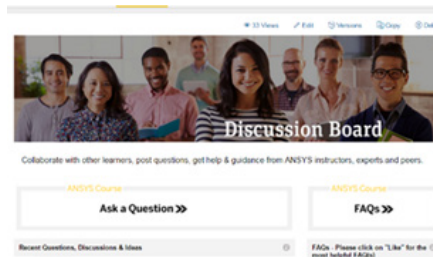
33 Views Edit Versions Copy Del

Discussion Board

Collaborate with other learners, post questions, get help & guidance from ANSYS instructors, experts and peers.

ANSYS Course

Ask a Question ≫

ANSYS Course

FAQs ≫

Recent Questions, Discussions & Ideas

FAQs - Please click on "Like" for the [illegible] most helpful FAQs)